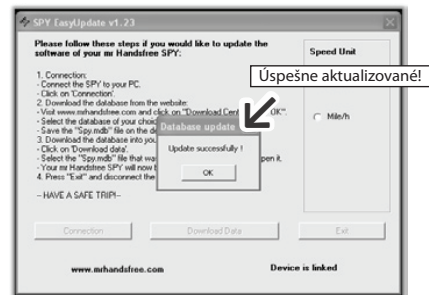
SPY EasyUpdate v1.23

Please follow these steps if you would like to update the software of your mr Handsfree SPY:

Speed Unit

Úspešne aktualizované!

1. Connection:
- Connect the SPY to your PC.
- Click on 'Connection'.
2. Download the database from the website:
- Visit www.mrhandsfree.com and click on "Download Cent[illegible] OK".
- Select the database of your choic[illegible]
- Save the "Spy.mdb" file on the d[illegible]
3. Download the database into yo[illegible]
- Click on 'Download data'.
- Select the "Spy.mdb" file that wa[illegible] pen it.
- Your mr Handsfree SPY will now t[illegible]
4. Press "Exit" and disconnect the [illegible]

Mile/h

-- HAVE A SAFE TRIP! --

Database update

Update successfully !

OK

Connection

Download Data

Exit

www.mrhandsfree.com

Device is linked